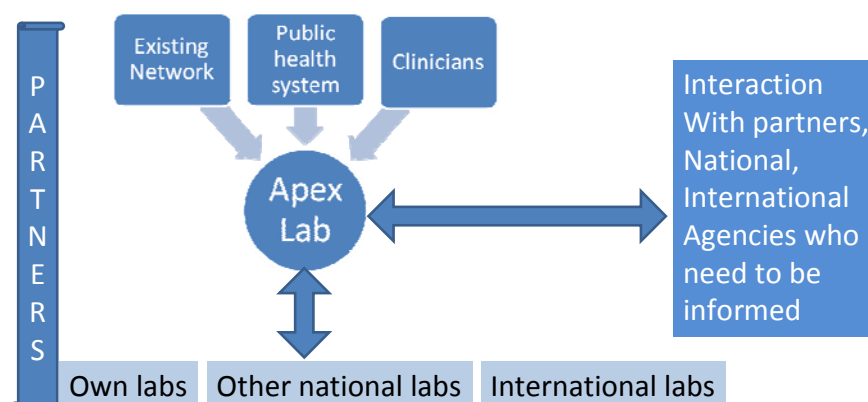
P
A
R
T
N
E
R
S

Existing Network

Public health system

Clinicians

Apex Lab

Interaction With partners, National, International Agencies who need to be informed

Own labs

Other national labs

International labs